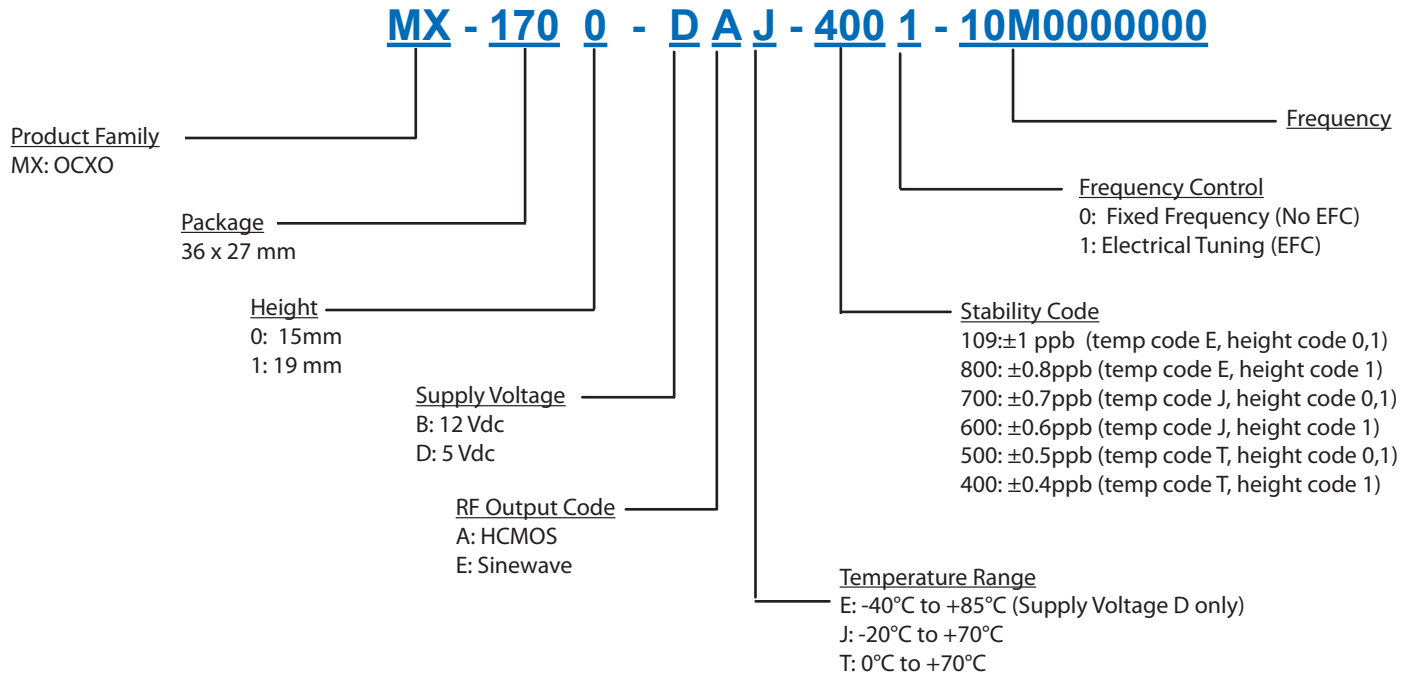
MX - 170 0 - D A J - 400 1 - 10M0000000

Frequency

Product Family
MX: OCXO

Frequency Control
0: Fixed Frequency (No EFC)
1: Electrical Tuning (EFC)

Package
36 x 27 mm

Height
0: 15mm
1: 19 mm

Stability Code
109:±1 ppb (temp code E, height code 0,1)
800: ±0.8ppb (temp code E, height code 1)
700: ±0.7ppb (temp code J, height code 0,1)
600: ±0.6ppb (temp code J, height code 1)
500: ±0.5ppb (temp code T, height code 0,1)
400: ±0.4ppb (temp code T, height code 1)

Supply Voltage
B: 12 Vdc
D: 5 Vdc

RF Output Code
A: HCMOS
E: Sinewave

Temperature Range
E: -40°C to +85°C (Supply Voltage D only)
J: -20°C to +70°C
T: 0°C to +70°C